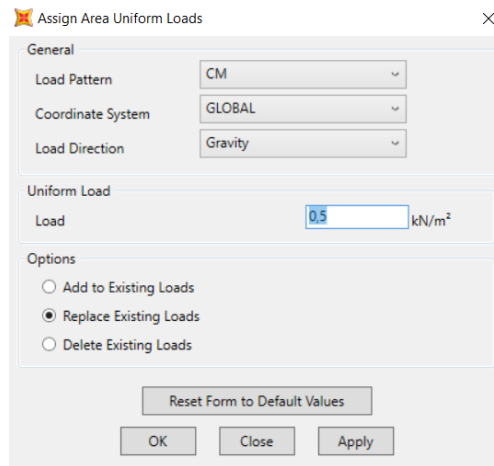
Assign Area Uniform Loads

×

General

Load Pattern
CM

Coordinate System
GLOBAL

Load Direction
Gravity

Uniform Load

Load
0,5
kN/m²

Options

Add to Existing Loads

Replace Existing Loads

Delete Existing Loads

Reset Form to Default Values

OK
Close
Apply